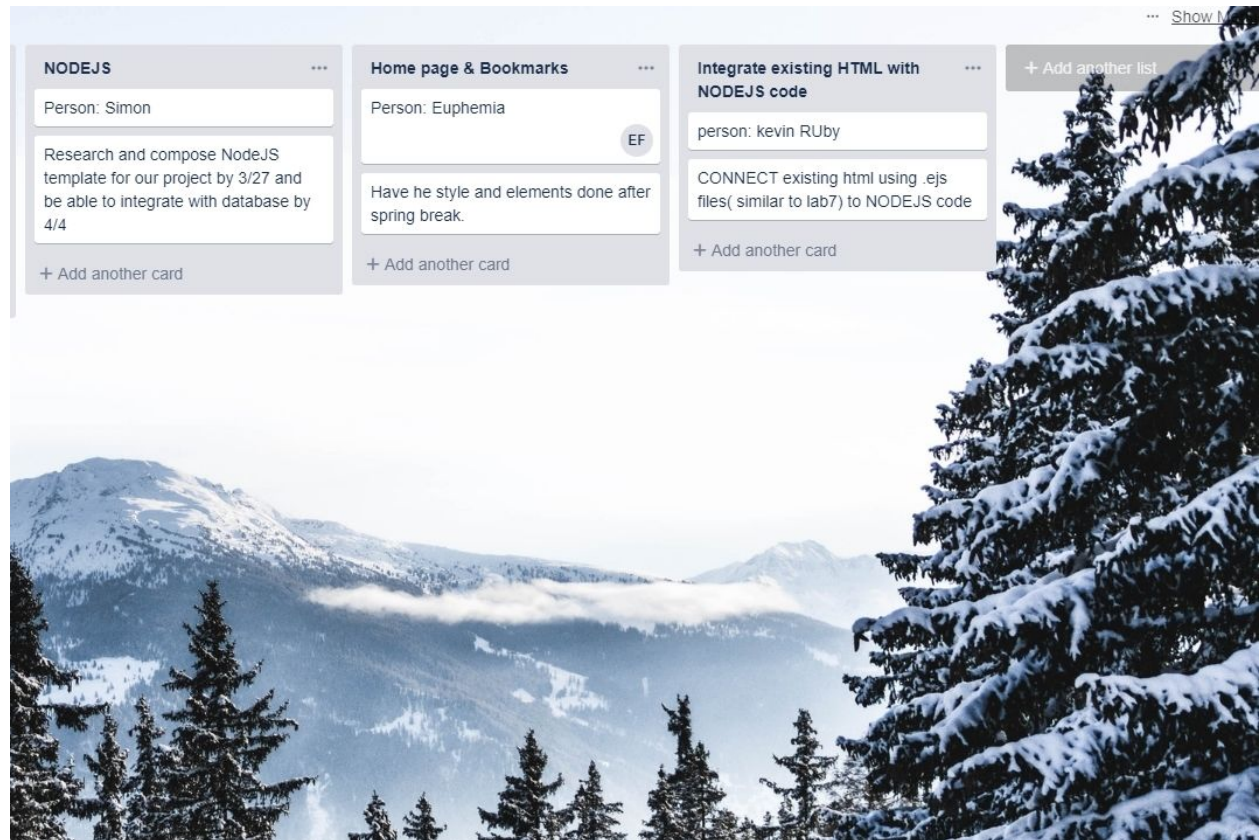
··· Show M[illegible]

NODEJS ···

Person: Simon

Research and compose NodeJS template for our project by 3/27 and be able to integrate with database by 4/4

+ Add another card

Home page & Bookmarks ···

Person: Euphemia

EF

Have he style and elements done after spring break.

+ Add another card

Integrate existing HTML with NODEJS code ···

person: kevin RUby

CONNECT existing html using .ejs files( similar to lab7) to NODEJS code

+ Add another card

+ Add another list